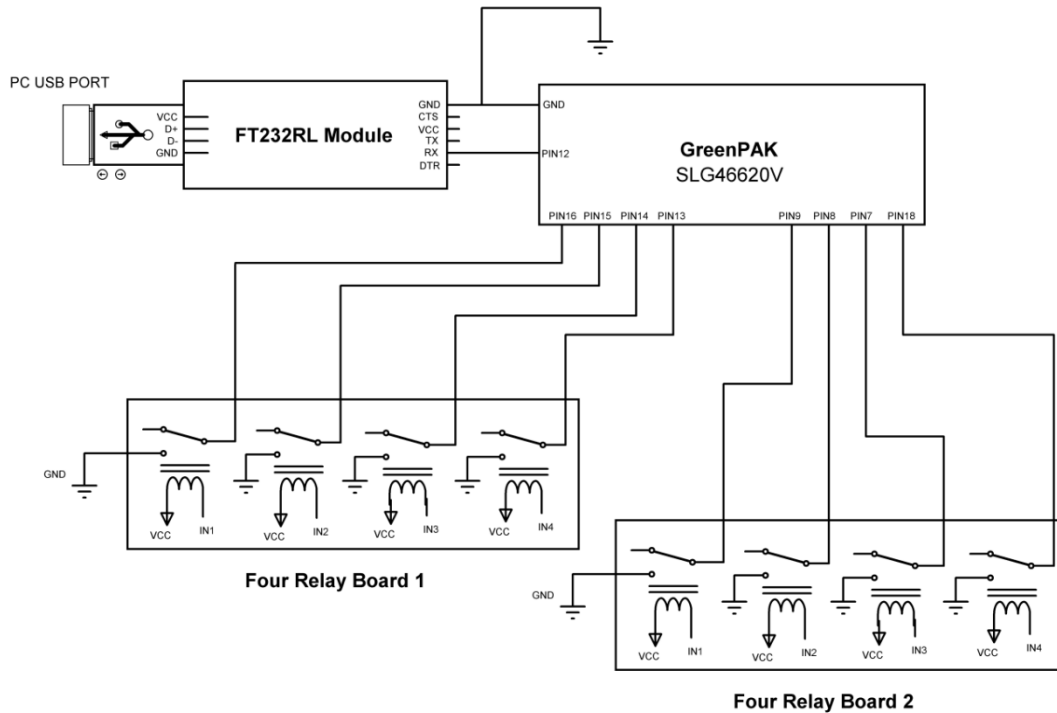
PC USB PORT

VCC
D+
D-
GND

FT232RL Module

GND
CTS
VCC
TX
RX
DTR

GND
PIN12

GreenPAK
SLG46620V

PIN16 PIN15 PIN14 PIN13 PIN9 PIN8 PIN7 PIN18

GND
VCC IN1
VCC IN2
VCC IN3
VCC IN4

Four Relay Board 1

GND
VCC IN1
VCC IN2
VCC IN3
VCC IN4

Four Relay Board 2